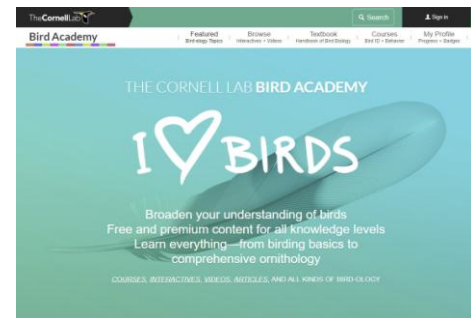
TheCornellLab

Search

Sign in

Bird Academy

Featured
Birdology Topics

Browse
Interactives • Videos

Textbook
Handbook of Bird Biology

Courses
Bird ID • Behavior

My Profile
Progress • Badges

THE CORNELL LAB BIRD ACADEMY

I ♡ BIRDS

Broaden your understanding of birds
Free and premium content for all knowledge levels
Learn everything—from birding basics to comprehensive ornithology

COURSES, INTERACTIVES, VIDEOS, ARTICLES, AND ALL KINDS OF BIRD-OLOGY